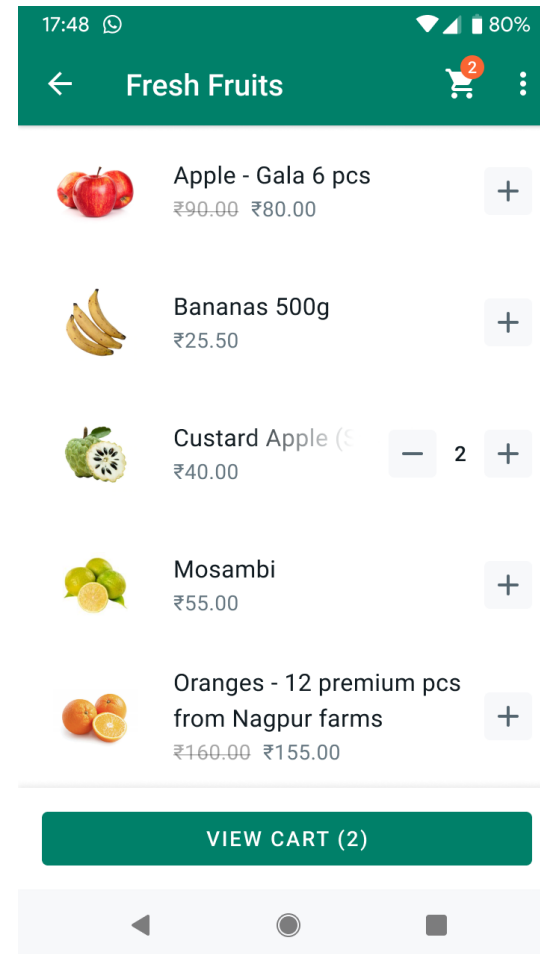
17:48 80%

Fresh Fruits 2

Apple - Gala 6 pcs
~~₹90.00~~ ₹80.00
+

Bananas 500g
₹25.50
+

Custard Apple ([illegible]
₹40.00
− 2 +

Mosambi
₹55.00
+

Oranges - 12 premium pcs from Nagpur farms
~~₹160.00~~ ₹155.00
+

VIEW CART (2)